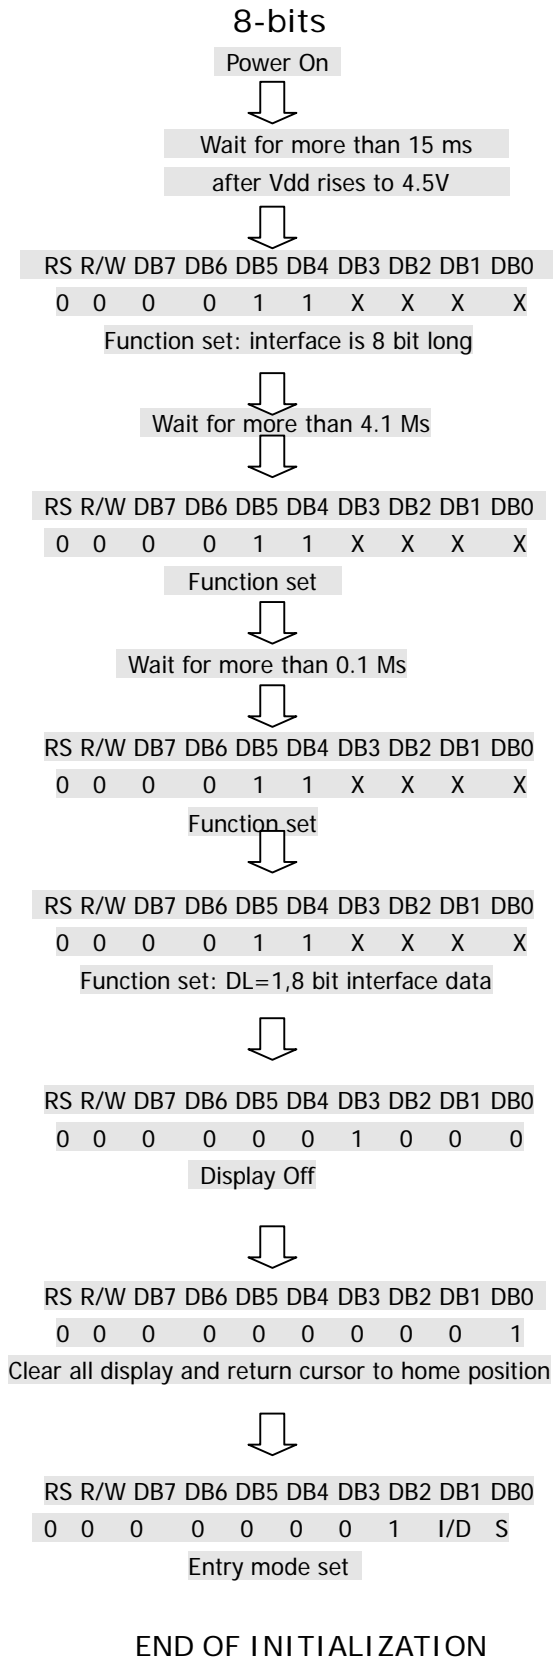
8-bits

Power On

Wait for more than 15 ms

after Vdd rises to 4.5V

| RS | R/W | DB7 | DB6 | DB5 | DB4 | DB3 | DB2 | DB1 | DB0 |
|---|---|---|---|---|---|---|---|---|---|
| 0 | 0 | 0 | 0 | 1 | 1 | X | X | X | X |

Function set: interface is 8 bit long

Wait for more than 4.1 Ms

| RS | R/W | DB7 | DB6 | DB5 | DB4 | DB3 | DB2 | DB1 | DB0 |
|---|---|---|---|---|---|---|---|---|---|
| 0 | 0 | 0 | 0 | 1 | 1 | X | X | X | X |

Function set

Wait for more than 0.1 Ms

| RS | R/W | DB7 | DB6 | DB5 | DB4 | DB3 | DB2 | DB1 | DB0 |
|---|---|---|---|---|---|---|---|---|---|
| 0 | 0 | 0 | 0 | 1 | 1 | X | X | X | X |

Function set

| RS | R/W | DB7 | DB6 | DB5 | DB4 | DB3 | DB2 | DB1 | DB0 |
|---|---|---|---|---|---|---|---|---|---|
| 0 | 0 | 0 | 0 | 1 | 1 | X | X | X | X |

Function set: DL=1,8 bit interface data

| RS | R/W | DB7 | DB6 | DB5 | DB4 | DB3 | DB2 | DB1 | DB0 |
|---|---|---|---|---|---|---|---|---|---|
| 0 | 0 | 0 | 0 | 0 | 0 | 1 | 0 | 0 | 0 |

Display Off

| RS | R/W | DB7 | DB6 | DB5 | DB4 | DB3 | DB2 | DB1 | DB0 |
|---|---|---|---|---|---|---|---|---|---|
| 0 | 0 | 0 | 0 | 0 | 0 | 0 | 0 | 0 | 1 |

Clear all display and return cursor to home position

| RS | R/W | DB7 | DB6 | DB5 | DB4 | DB3 | DB2 | DB1 | DB0 |
|---|---|---|---|---|---|---|---|---|---|
| 0 | 0 | 0 | 0 | 0 | 0 | 0 | 1 | I/D | S |

Entry mode set

END OF INITIALIZATION